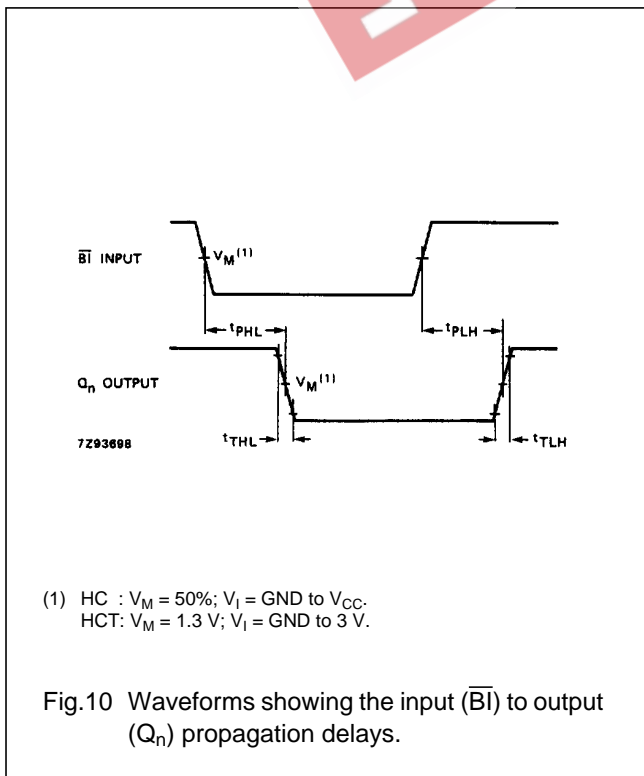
$\overline{BI}$ INPUT

$V_M^{(1)}$

$t_{PHL}$

$t_{PLH}$

$Q_n$ OUTPUT

$V_M^{(1)}$

7Z93698

$t_{THL}$

$t_{TLH}$

(1) HC : $V_M$ = 50%; $V_I$ = GND to $V_{CC}$.
HCT: $V_M$ = 1.3 V; $V_I$ = GND to 3 V.

Fig.10 Waveforms showing the input ($\overline{BI}$) to output ($Q_n$) propagation delays.